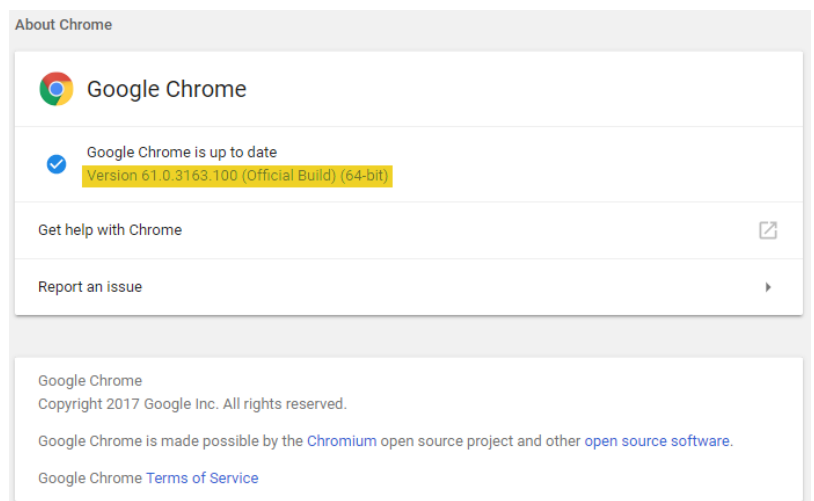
About Chrome

Google Chrome

Google Chrome is up to date
Version 61.0.3163.100 (Official Build) (64-bit)

Get help with Chrome

Report an issue

Google Chrome
Copyright 2017 Google Inc. All rights reserved.

Google Chrome is made possible by the Chromium open source project and other open source software.

Google Chrome Terms of Service